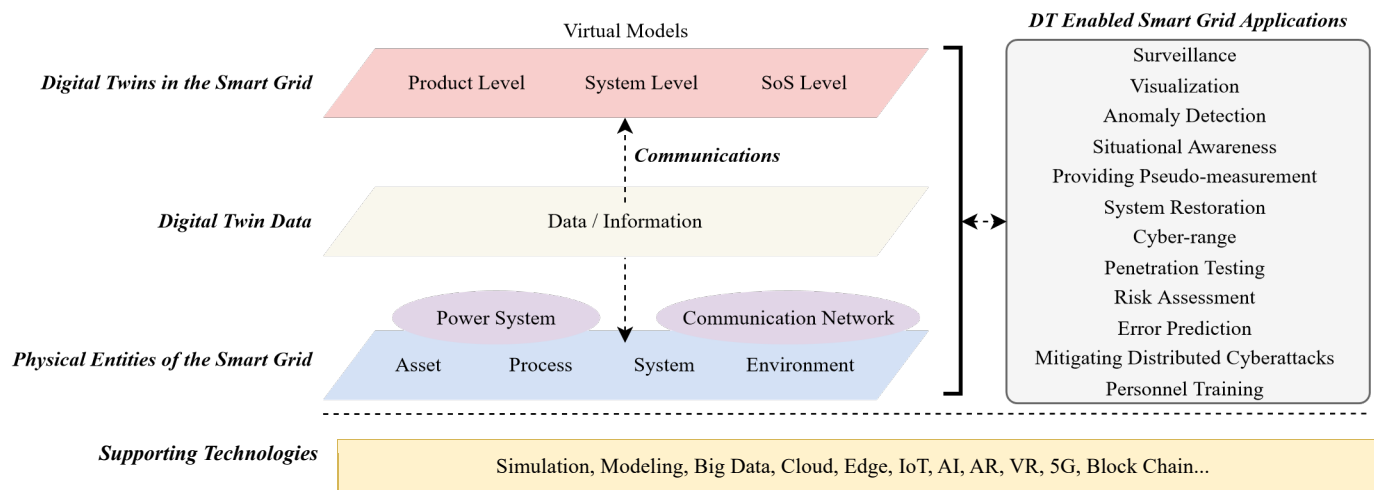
Virtual Models

Digital Twins in the Smart Grid

Product Level System Level SoS Level

Communications

Digital Twin Data

Data / Information

Power System Communication Network

Physical Entities of the Smart Grid

Asset Process System Environment

DT Enabled Smart Grid Applications

Surveillance
Visualization
Anomaly Detection
Situational Awareness
Providing Pseudo-measurement
System Restoration
Cyber-range
Penetration Testing
Risk Assessment
Error Prediction
Mitigating Distributed Cyberattacks
Personnel Training

Supporting Technologies

Simulation, Modeling, Big Data, Cloud, Edge, IoT, AI, AR, VR, 5G, Block Chain...